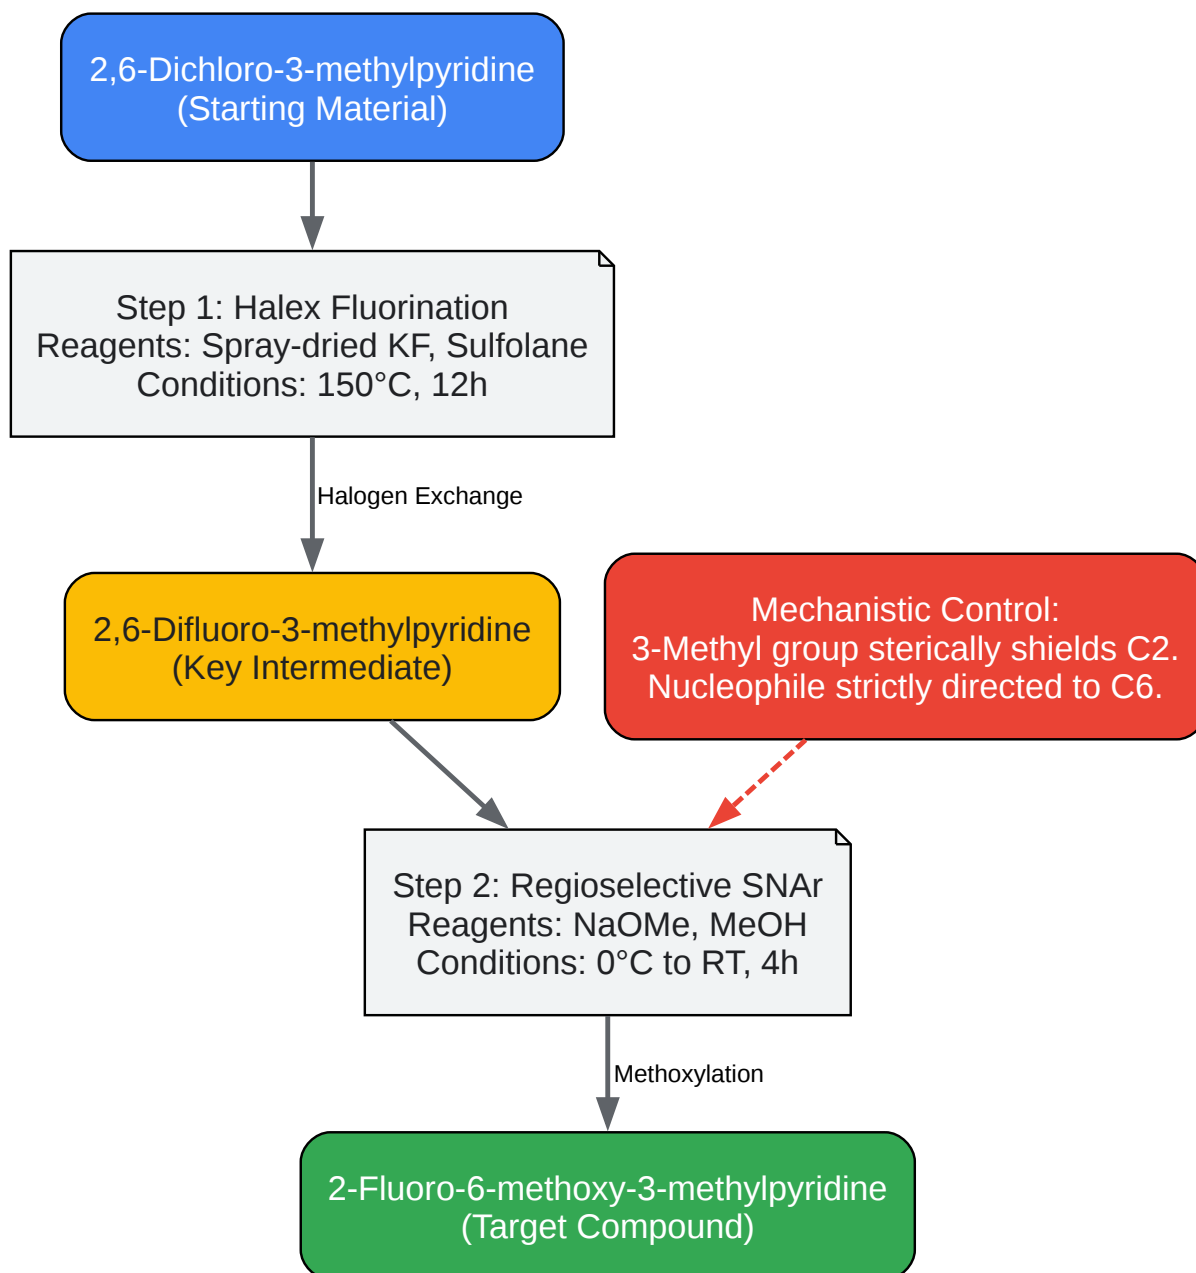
2,6-Dichloro-3-methylpyridine
(Starting Material)

Step 1: Halex Fluorination
Reagents: Spray-dried KF, Sulfolane
Conditions: 150°C, 12h

Halogen Exchange

2,6-Difluoro-3-methylpyridine
(Key Intermediate)

Mechanistic Control:
3-Methyl group sterically shields C2.
Nucleophile strictly directed to C6.

Step 2: Regioselective SNAr
Reagents: NaOMe, MeOH
Conditions: 0°C to RT, 4h

Methoxylation

2-Fluoro-6-methoxy-3-methylpyridine
(Target Compound)